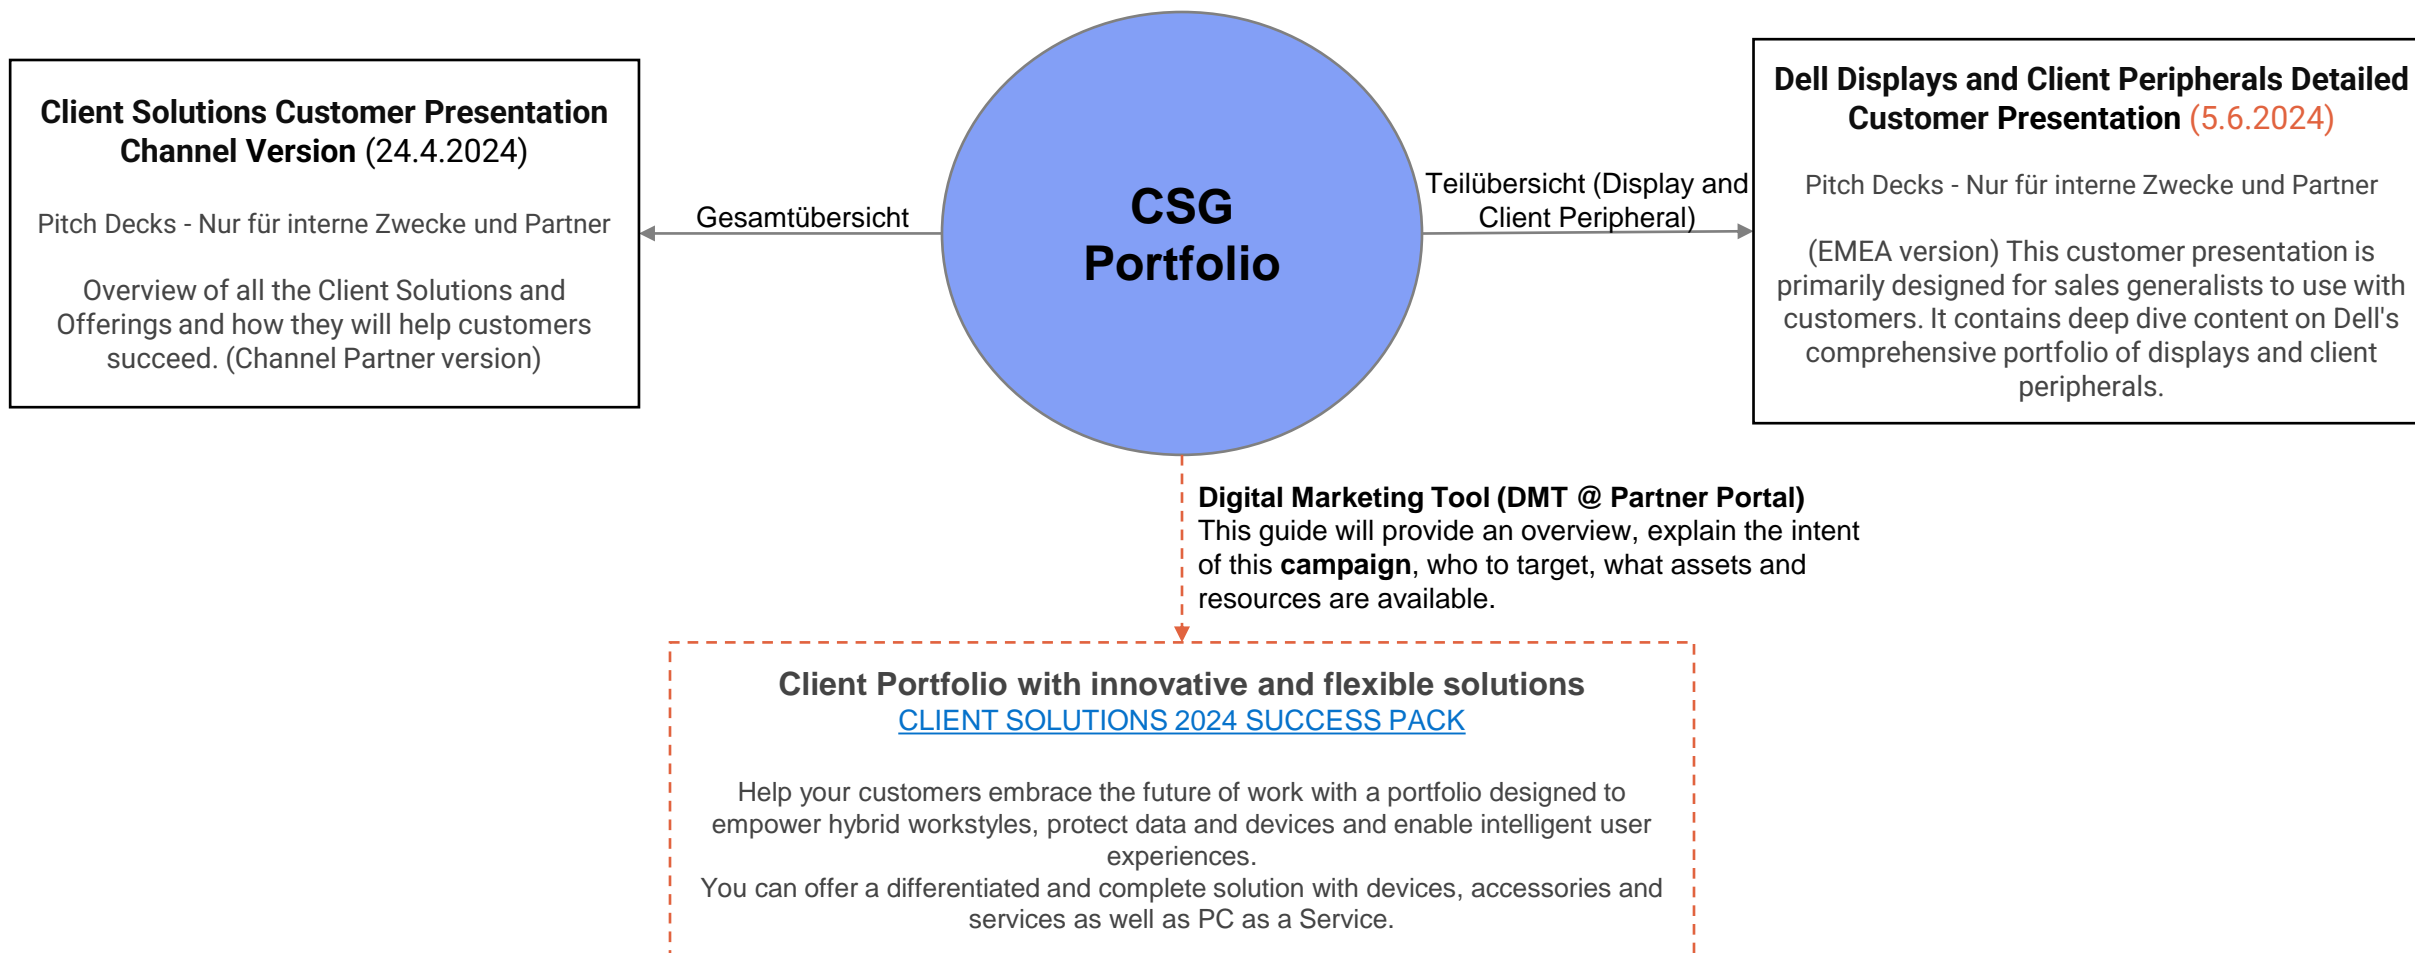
Client Solutions Customer Presentation Channel Version (24.4.2024)

Pitch Decks - Nur für interne Zwecke und Partner

Overview of all the Client Solutions and Offerings and how they will help customers succeed. (Channel Partner version)

Gesamtübersicht

CSG Portfolio

Teilübersicht (Display and Client Peripheral)

Dell Displays and Client Peripherals Detailed Customer Presentation (5.6.2024)

Pitch Decks - Nur für interne Zwecke und Partner

(EMEA version) This customer presentation is primarily designed for sales generalists to use with customers. It contains deep dive content on Dell's comprehensive portfolio of displays and client peripherals.

Digital Marketing Tool (DMT @ Partner Portal)
This guide will provide an overview, explain the intent of this campaign, who to target, what assets and resources are available.

Client Portfolio with innovative and flexible solutions
CLIENT SOLUTIONS 2024 SUCCESS PACK

Help your customers embrace the future of work with a portfolio designed to empower hybrid workstyles, protect data and devices and enable intelligent user experiences.
You can offer a differentiated and complete solution with devices, accessories and services as well as PC as a Service.